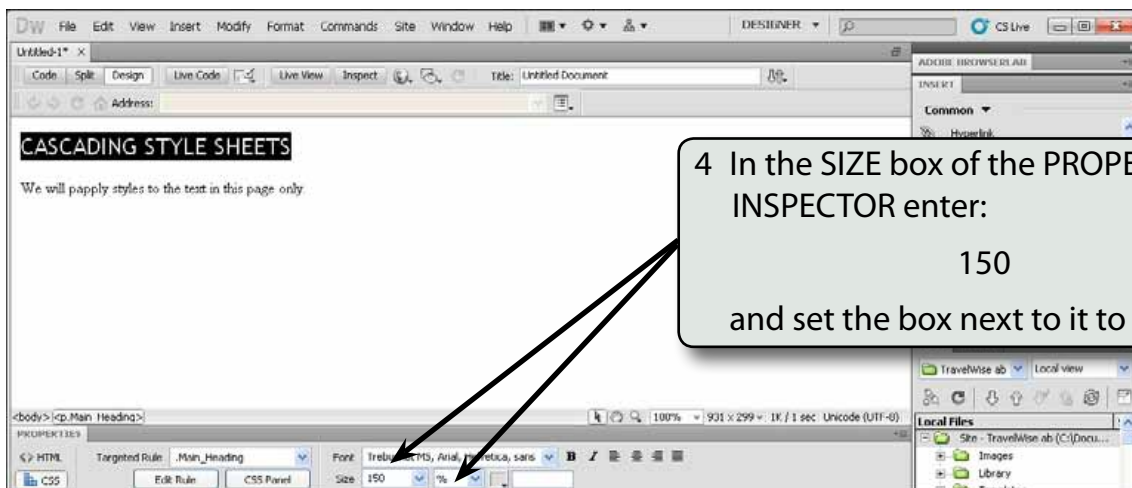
DW File Edit View Insert Modify Format Commands Site Window Help DESIGNER CS Live

Untitled-1* ×

Code Split Design Live Code Live View Inspect Title: Untitled Document

Address:

CASCADING STYLE SHEETS

We will papply styles to the text in this page only.

4 In the SIZE box of the PROPE INSPECTOR enter:

150

and set the box next to it to

ADOBE BROWSERLAB

INSERT

Common ▼

Hyperlink

TravelWise ab Local view

Local Files

Site - TravelWise ab (C:\Docu...

Images

Library

<body> <p.Main_Heading> 100% 931 x 299 1K / 1 sec Unicode (UTF-8)

PROPERTIES

<> HTML Targeted Rule .Main_Heading Font Trebu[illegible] MS, Arial, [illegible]etica, sans B I

CSS Edit Rule CSS Panel Size 150 %